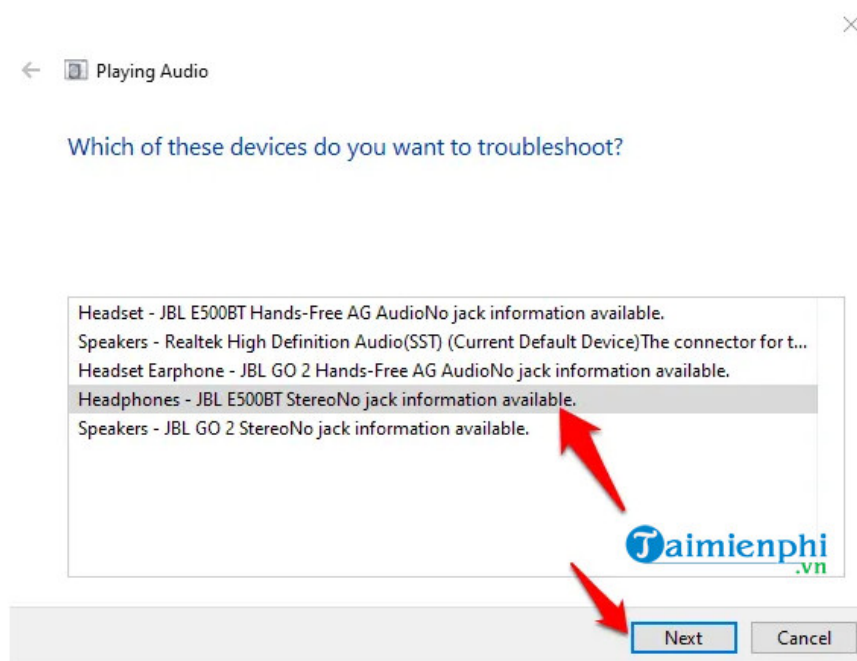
Playing Audio

Which of these devices do you want to troubleshoot?

Headset - JBL E500BT Hands-Free AG AudioNo jack information available.
Speakers - Realtek High Definition Audio(SST) (Current Default Device)The connector for t...
Headset Earphone - JBL GO 2 Hands-Free AG AudioNo jack information available.
Headphones - JBL E500BT StereoNo jack information available.
Speakers - JBL GO 2 StereoNo jack information available.

Taimienphi.vn

Next
Cancel